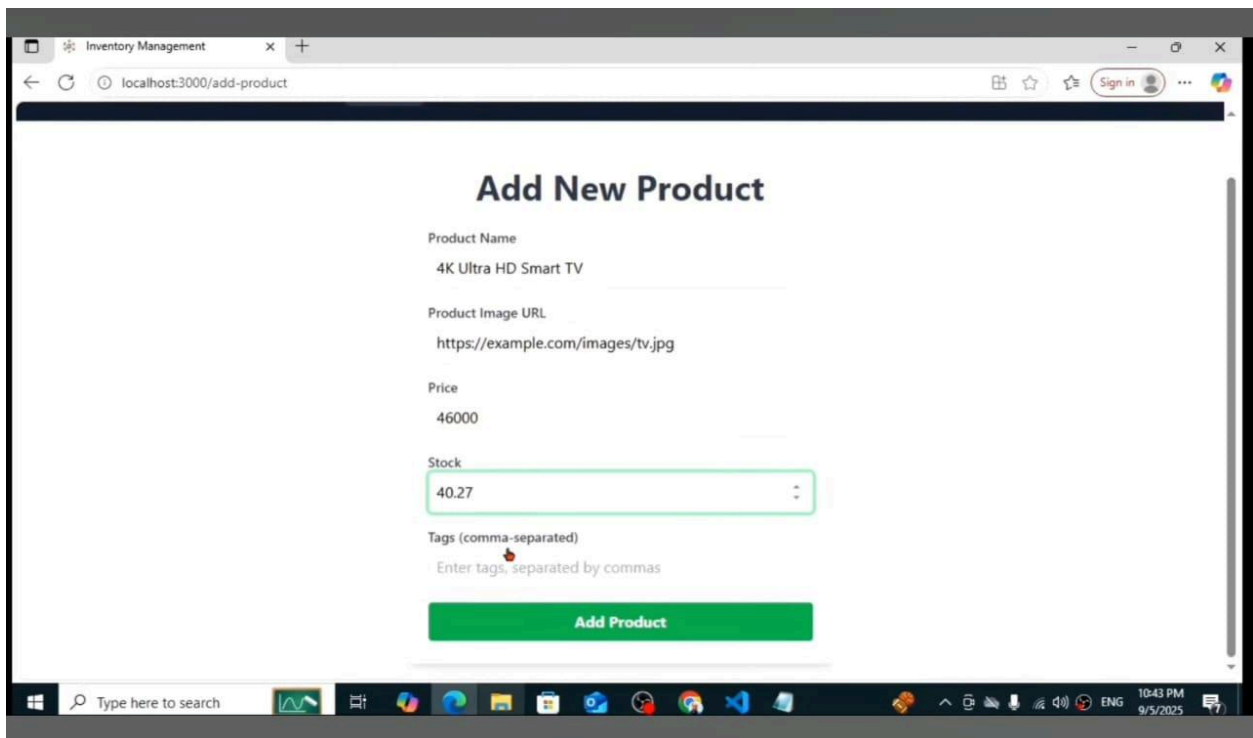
Inventory Management

localhost:3000/add-product

Sign in

Add New Product

Product Name

4K Ultra HD Smart TV

Product Image URL

https://example.com/images/tv.jpg

Price

46000

Stock

40.27

Tags (comma-separated)

Enter tags, separated by commas

Add Product

Type here to search

ENG

10:43 PM
9/5/2025